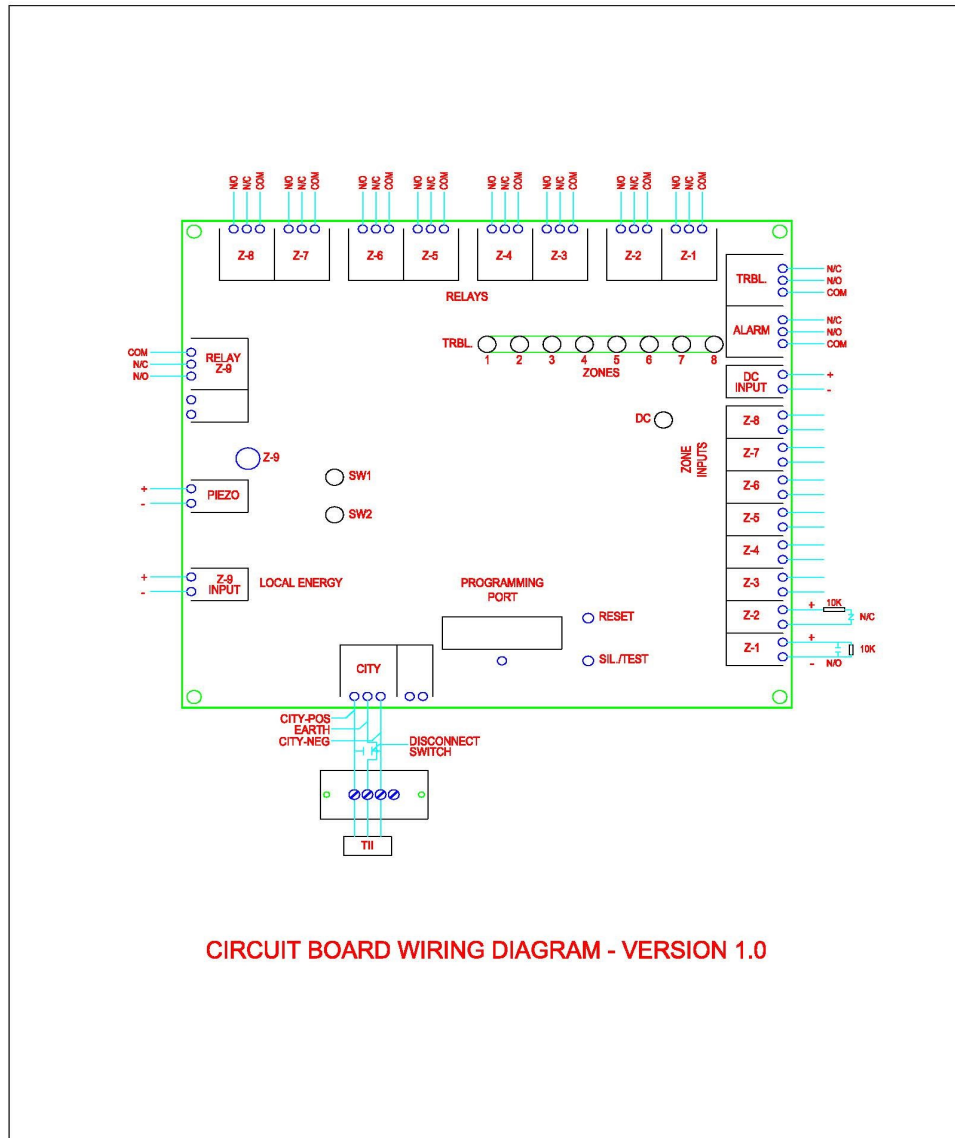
N/O N/C COM N/O N/C COM N/O N/C COM N/O N/C COM N/O N/C COM N/O N/C COM N/O N/C COM N/O N/C COM

Z-8 Z-7 Z-6 Z-5 Z-4 Z-3 Z-2 Z-1

RELAYS

TRBL. N/C N/O COM

ALARM N/C N/O COM

TRBL. 1 2 3 4 5 6 7 8
ZONES

COM
N/C
N/O
RELAY Z-9

DC INPUT + -

DC

Z-9

SW1

SW2

+
-
PIEZO

ZONE INPUTS

Z-8
Z-7
Z-6
Z-5
Z-4
Z-3
Z-2 + 10K N/C
Z-1 + 10K - N/O

+
-
Z-9 INPUT
LOCAL ENERGY

PROGRAMMING PORT

RESET

SIL./TEST

CITY

CITY-POS
EARTH
CITY-NEG

DISCONNECT SWITCH

TII

CIRCUIT BOARD WIRING DIAGRAM - VERSION 1.0